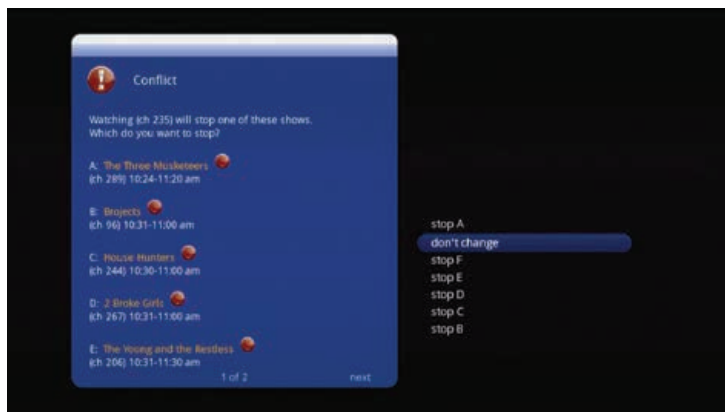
Conflict

Watching (ch 235) will stop one of these shows. Which do you want to stop?

A: The Three Musketeers
(ch 289) 10:24-11:20 am

B: Brojects
(ch 96) 10:31-11:00 am

C: House Hunters
(ch 244) 10:30-11:00 am

D: 2 Broke Girls
(ch 267) 10:31-11:00 am

E: The Young and the Restless
(ch 206) 10:31-11:30 am

1 of 2

next

stop A
don't change
stop F
stop E
stop D
stop C
stop B